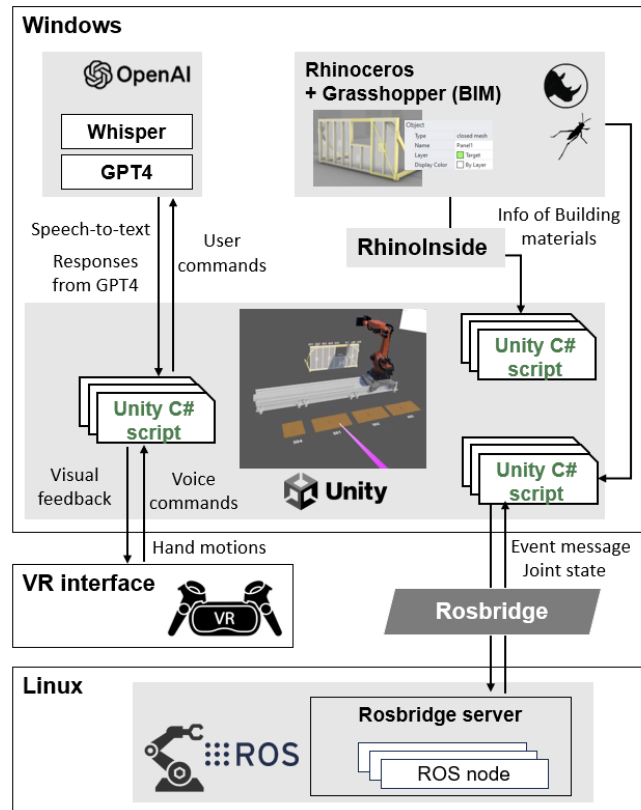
Windows

OpenAI

Whisper

GPT4

Rhinoceros
+ Grasshopper (BIM)

Object
Type closed mesh
Name Panel1
Layer Target
Display Color By Layer

Speech-to-text

Responses from GPT4

User commands

Info of Building materials

RhinoInside

Unity C# script

Unity C# script

Unity C# script

Visual feedback

Voice commands

Unity

Hand motions

VR interface

VR

Event message
Joint state

Rosbridge

Linux

Rosbridge server

ROS

ROS node